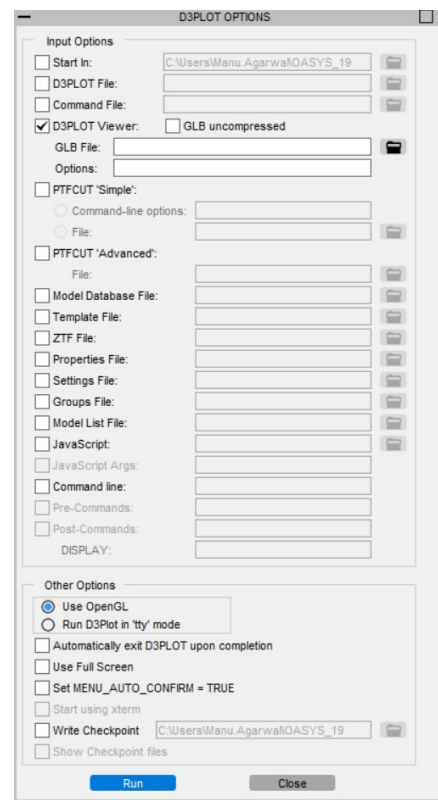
D3PLOT OPTIONS

Input Options

Start In: C:\Users\Manu.Agarwal\OASYS_19

D3PLOT File:

Command File:

D3PLOT Viewer: GLB uncompressed

GLB File:

Options:

PTFCUT 'Simple':

Command-line options:

File:

PTFCUT 'Advanced':

File:

Model Database File:

Template File:

ZTF File:

Properties File:

Settings File:

Groups File:

Model List File:

JavaScript:

JavaScript Args:

Command line:

Pre-Commands:

Post-Commands:

DISPLAY:

Other Options

Use OpenGL

Run D3Plot in 'tty' mode

Automatically exit D3PLOT upon completion

Use Full Screen

Set MENU_AUTO_CONFIRM = TRUE

Start using xterm

Write Checkpoint C:\Users\Manu.Agarwal\OASYS_19

Show Checkpoint files

Run

Close